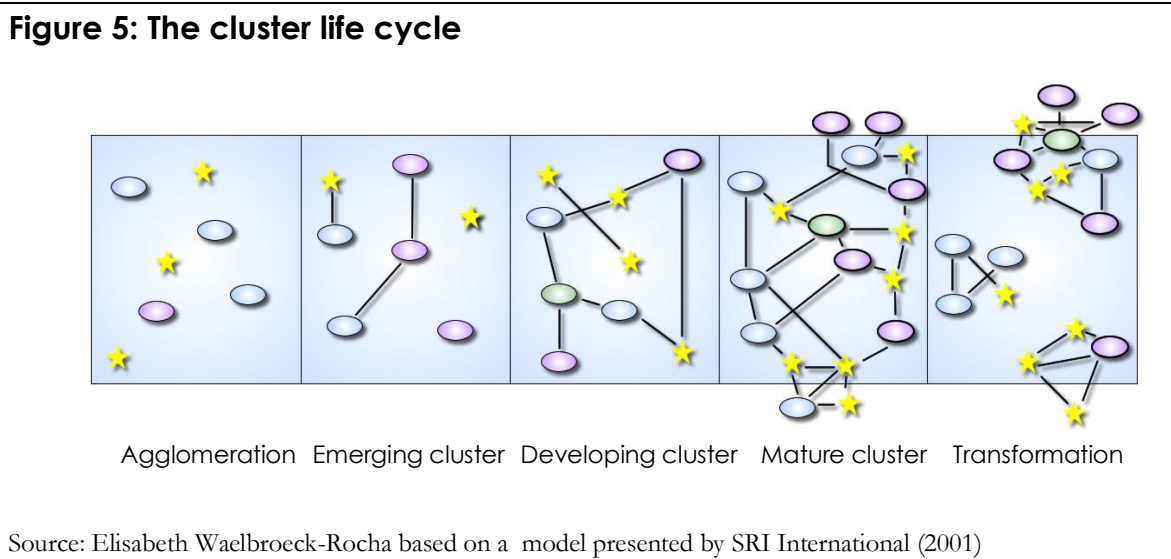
**Figure 5: The cluster life cycle**

Agglomeration Emerging cluster Developing cluster Mature cluster Transformation

Source: Elisabeth Waelbroeck-Rocha based on a model presented by SRI International (2001)